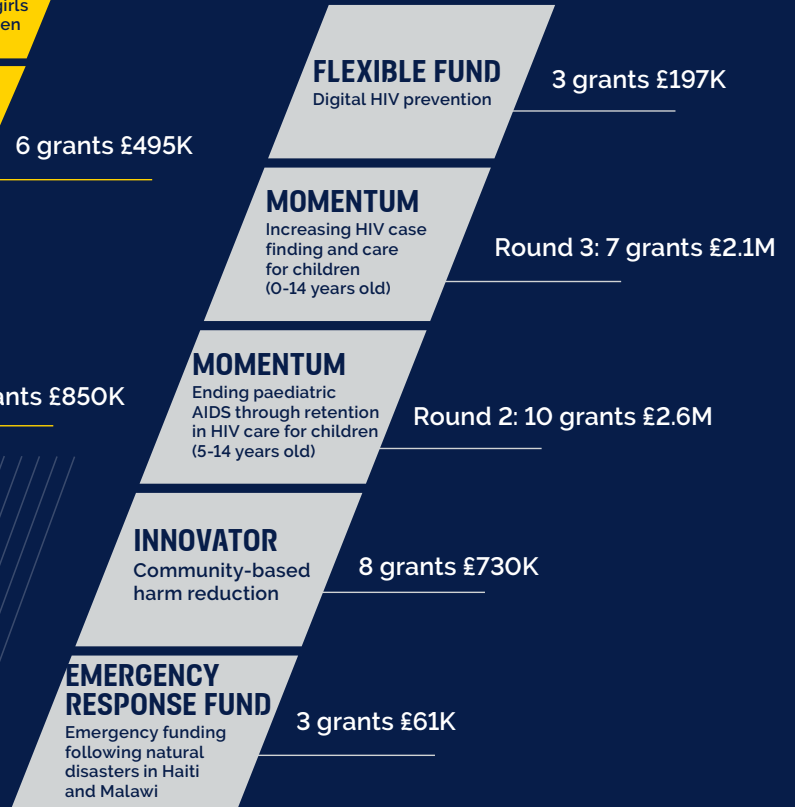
girls
en

6 grants £495K

ants £850K

FLEXIBLE FUND
Digital HIV prevention

3 grants £197K

MOMENTUM
Increasing HIV case finding and care for children (0-14 years old)

Round 3: 7 grants £2.1M

MOMENTUM
Ending paediatric AIDS through retention in HIV care for children (5-14 years old)

Round 2: 10 grants £2.6M

INNOVATOR
Community-based harm reduction

8 grants £730K

EMERGENCY RESPONSE FUND
Emergency funding following natural disasters in Haiti and Malawi

3 grants £61K